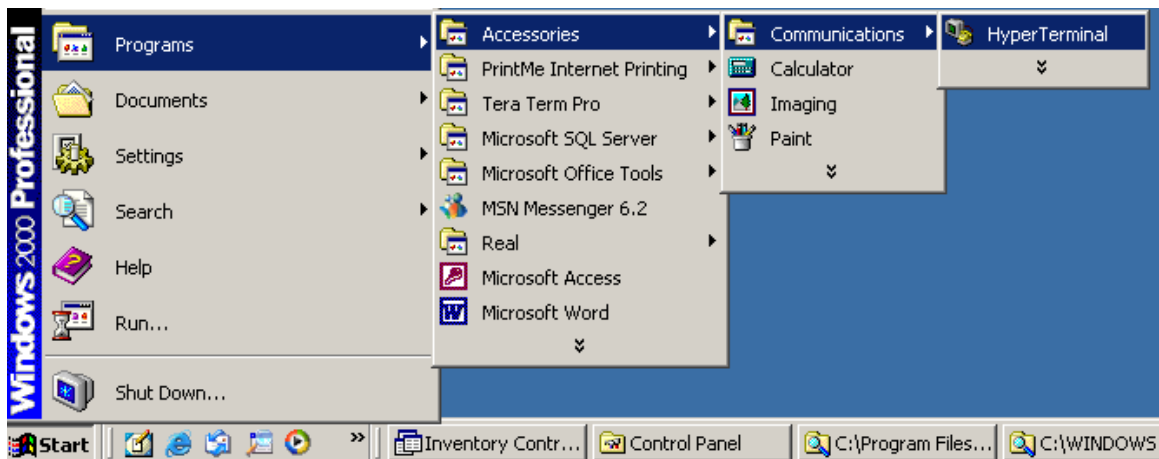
Windows 2000 Professional

Programs
Documents
Settings
Search
Help
Run...
Shut Down...

Accessories
PrintMe Internet Printing
Tera Term Pro
Microsoft SQL Server
Microsoft Office Tools
MSN Messenger 6.2
Real
Microsoft Access
Microsoft Word

Communications
Calculator
Imaging
Paint

HyperTerminal

Start
Inventory Contr...
Control Panel
C:\Program Files...
C:\WINDOWS